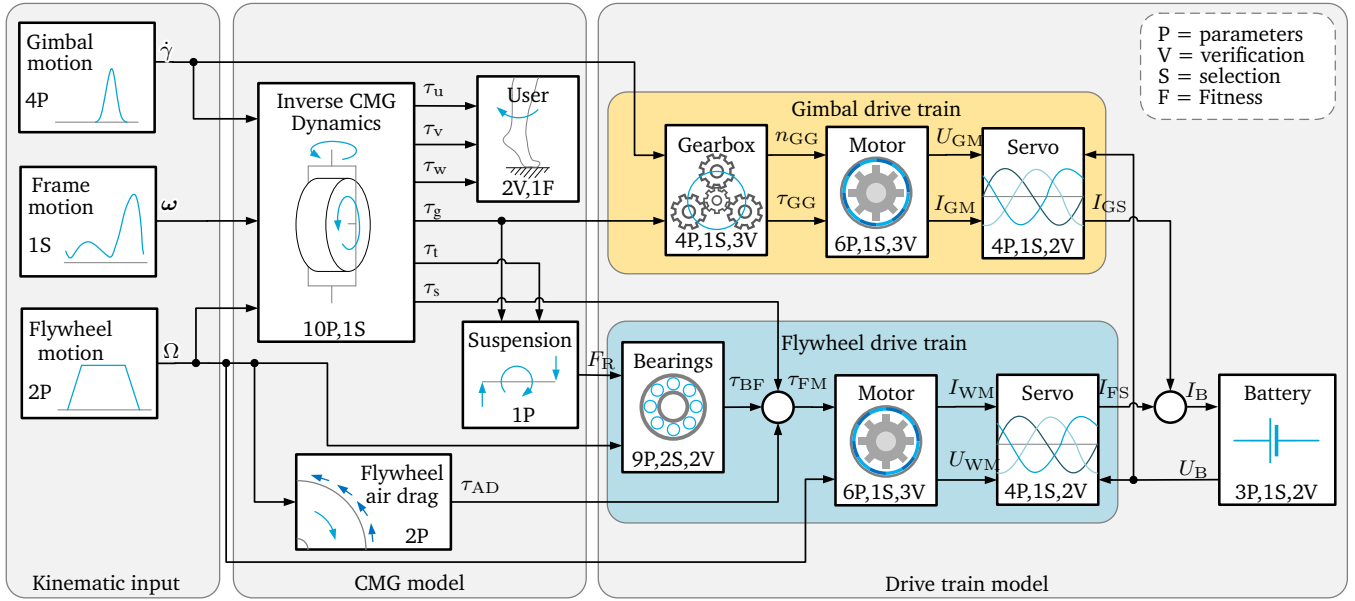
P = parameters
V = verification
S = selection
F = Fitness

Gimbal motion
4P

$\dot{\gamma}$

Frame motion
1S

$\boldsymbol{\omega}$

Flywheel motion
2P

$\Omega$

Inverse CMG Dynamics
10P,1S

$\tau_u$
$\tau_v$
$\tau_w$
$\tau_g$
$\tau_t$
$\tau_s$

User
2V,1F

Suspension
1P

Flywheel air drag
2P

$\tau_{AD}$

Gimbal drive train

Gearbox
4P,1S,3V

$n_{GG}$
$\tau_{GG}$

Motor
6P,1S,3V

$U_{GM}$
$I_{GM}$

Servo
4P,1S,2V

$I_{GS}$

Flywheel drive train

$F_R$

Bearings
9P,2S,2V

$\tau_{BF}$
$\tau_{FM}$

Motor
6P,1S,3V

$I_{WM}$
$U_{WM}$

Servo
4P,1S,2V

$I_{FS}$
$I_B$
$U_B$

Battery
3P,1S,2V

Kinematic input
CMG model
Drive train model